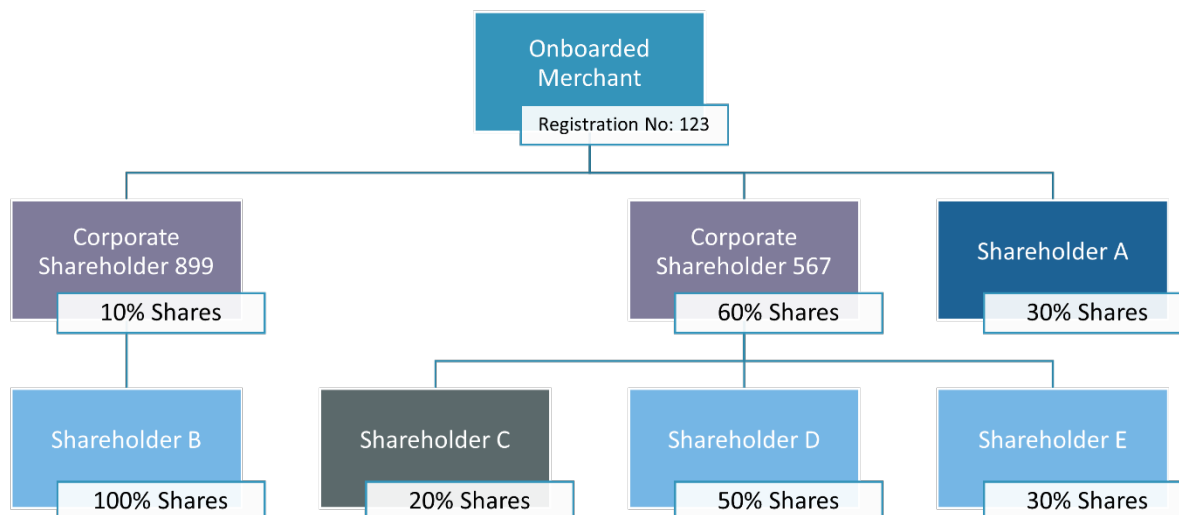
Onboarded Merchant

Registration No: 123

Corporate Shareholder 899

10% Shares

Corporate Shareholder 567

60% Shares

Shareholder A

30% Shares

Shareholder B

100% Shares

Shareholder C

20% Shares

Shareholder D

50% Shares

Shareholder E

30% Shares